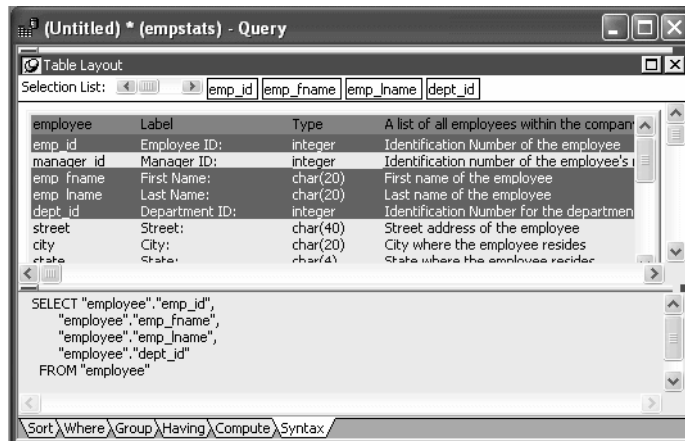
(Untitled) * (empstats) - Query

Table Layout

Selection List: emp_id emp_fname emp_lname dept_id

| employee | Label | Type | A list of all employees within the company |
|---|---|---|---|
| emp_id | Employee ID: | integer | Identification Number of the employee |
| manager_id | Manager ID: | integer | Identification number of the employee's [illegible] |
| emp_fname | First Name: | char(20) | First name of the employee |
| emp_lname | Last Name: | char(20) | Last name of the employee |
| dept_id | Department ID: | integer | Identification Number for the departmen |
| street | Street: | char(40) | Street address of the employee |
| city | City: | char(20) | City where the employee resides |
| state | State: | char(4) | State where the employee resides |

SELECT "employee"."emp_id",
"employee"."emp_fname",
"employee"."emp_lname",
"employee"."dept_id"
FROM "employee"

Sort Where Group Having Compute Syntax